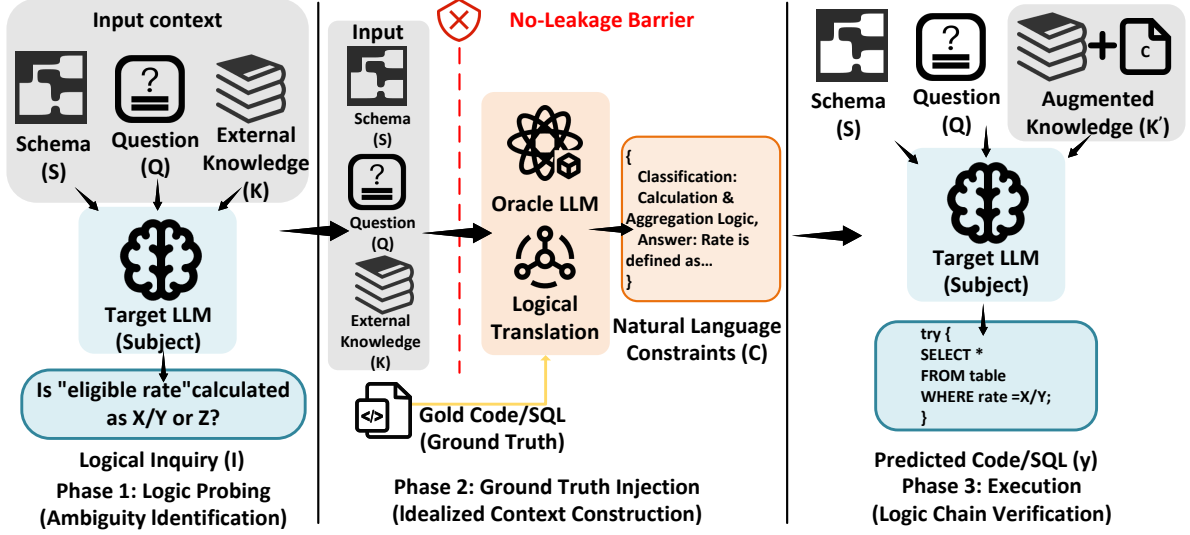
Input context

Schema (S)

Question (Q)

External Knowledge (K)

Target LLM (Subject)

Is "eligible rate"calculated as X/Y or Z?

Logical Inquiry (I)
Phase 1: Logic Probing (Ambiguity Identification)

No-Leakage Barrier

Input

Schema (S)

Question (Q)

External Knowledge (K)

Oracle LLM

Logical Translation

{
Classification: Calculation & Aggregation Logic,
Answer: Rate is defined as...
}

Natural Language Constraints (C)

Gold Code/SQL (Ground Truth)

Phase 2: Ground Truth Injection (Idealized Context Construction)

Schema (S)

Question (Q)

+ C

Augmented Knowledge (K$'$)

Target LLM (Subject)

try {
SELECT *
FROM table
WHERE rate =X/Y;
}

Predicted Code/SQL (y)
Phase 3: Execution (Logic Chain Verification)